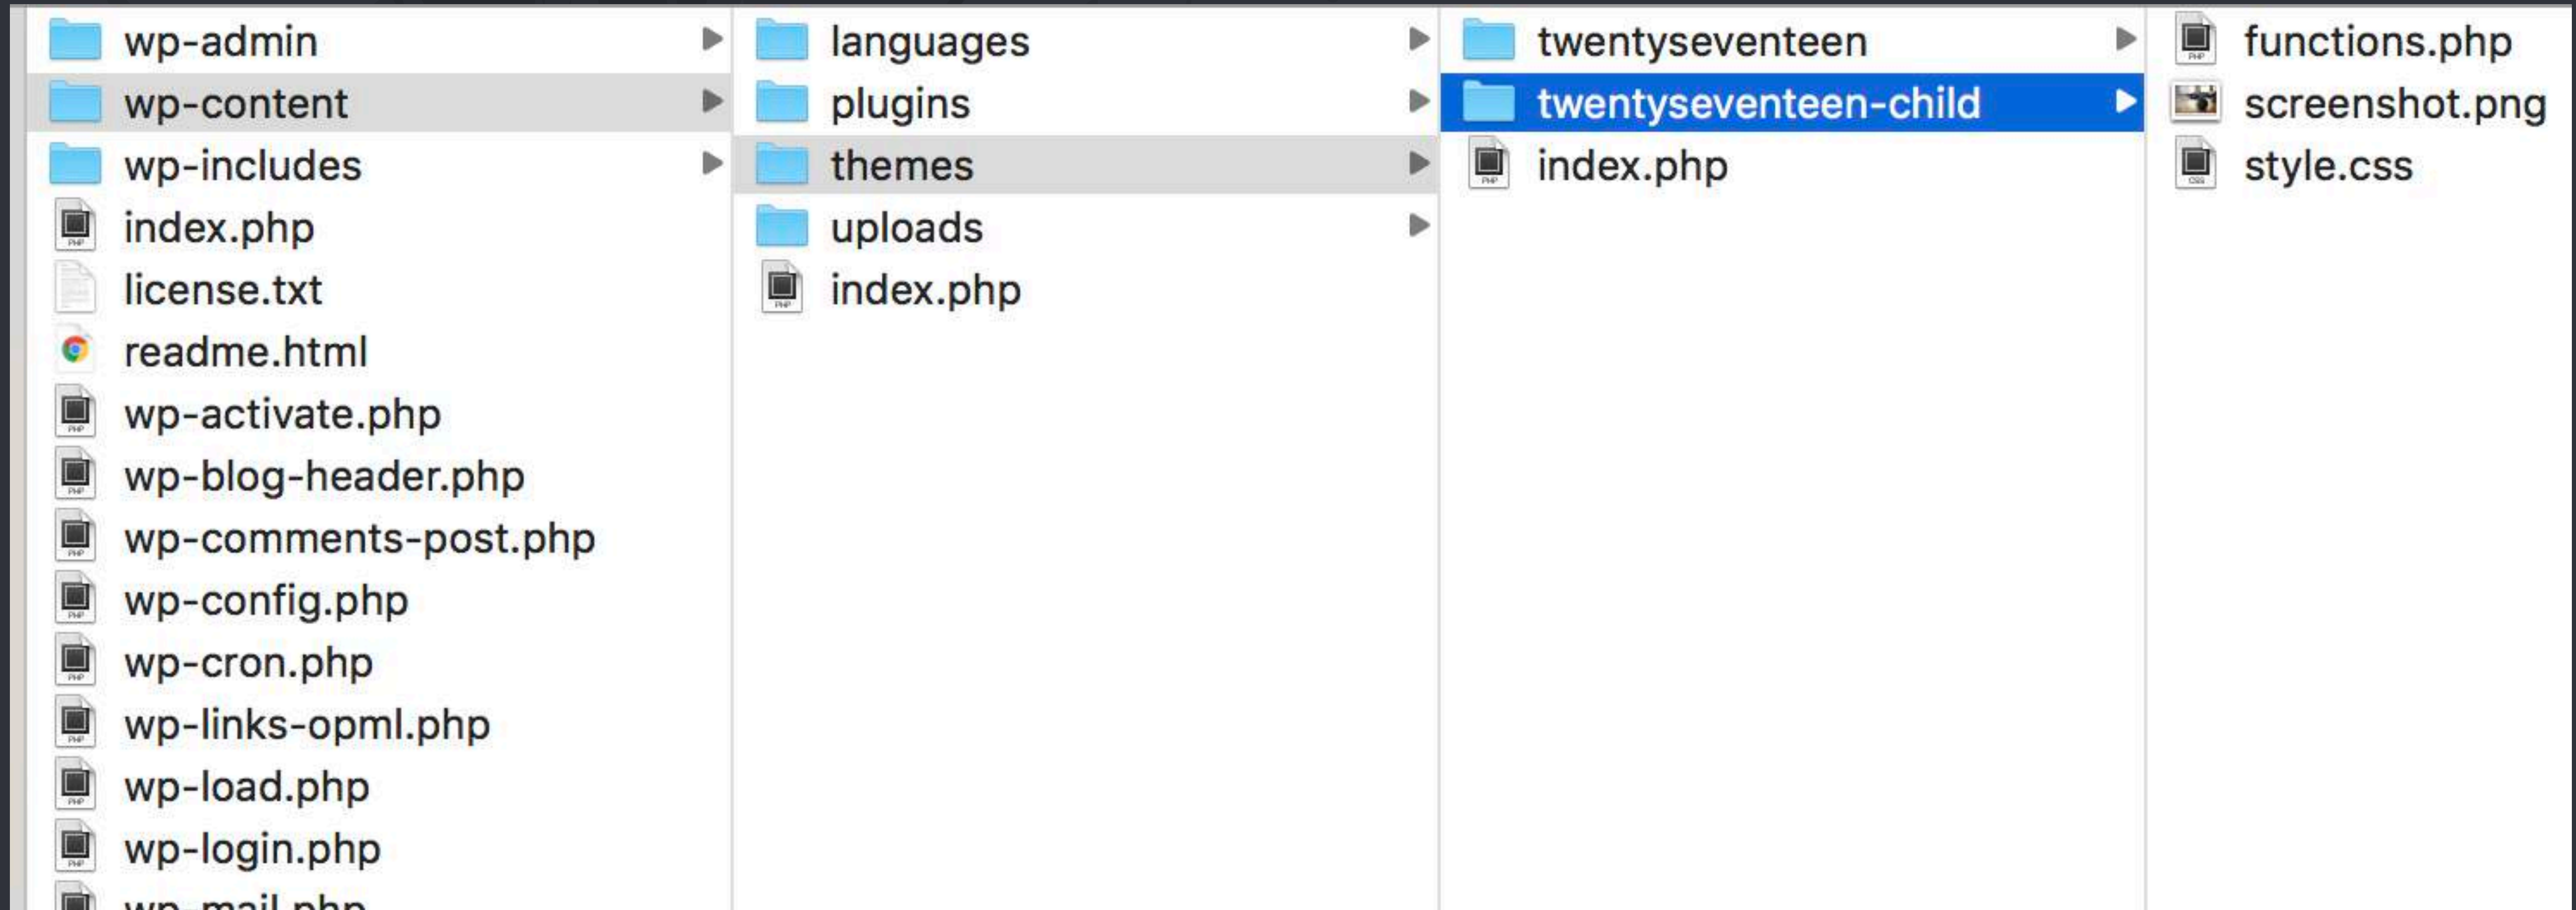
wp-admin
wp-content
wp-includes
index.php
license.txt
readme.html
wp-activate.php
wp-blog-header.php
wp-comments-post.php
wp-config.php
wp-cron.php
wp-links-opml.php
wp-load.php
wp-login.php
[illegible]

languages
plugins
themes
uploads
index.php

twentyseventeen
twentyseventeen-child
index.php

functions.php
screenshot.png
style.css